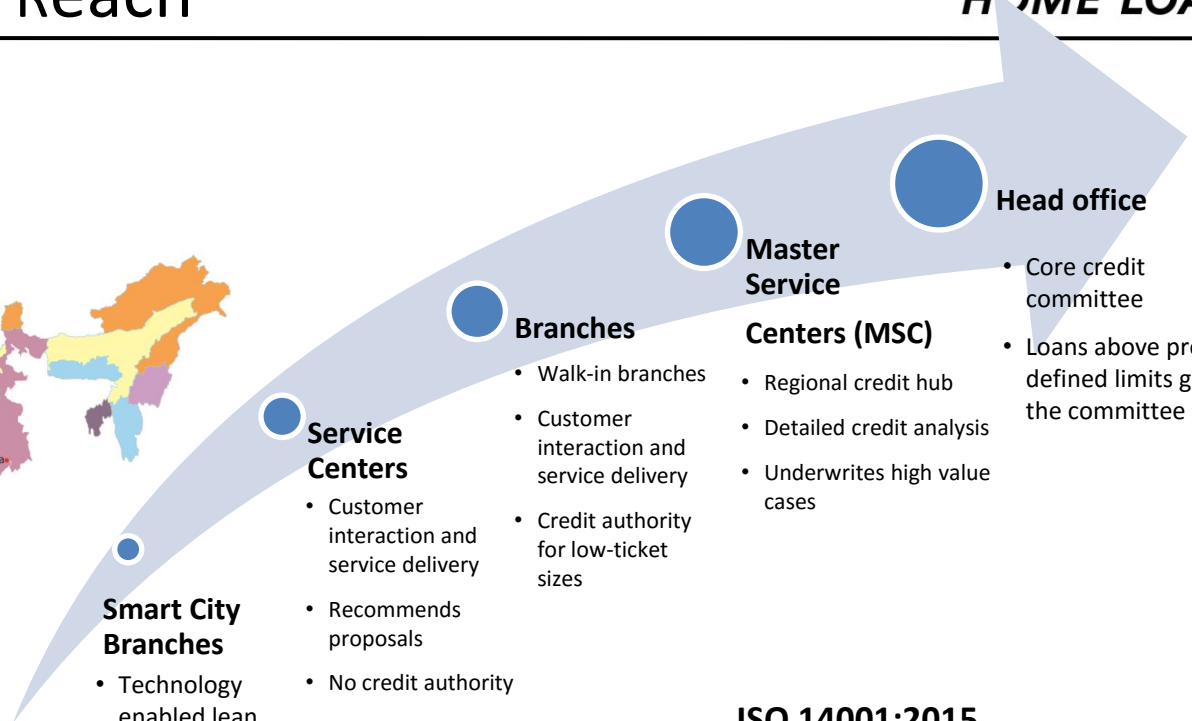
Reach

H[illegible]ME LOA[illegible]

Smart City Branches

• Technology enabled lean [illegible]

Service Centers

• Customer interaction and service delivery
• Recommends proposals
• No credit authority

Branches

• Walk-in branches
• Customer interaction and service delivery
• Credit authority for low-ticket sizes

Master Service Centers (MSC)

• Regional credit hub
• Detailed credit analysis
• Underwrites high value cases

Head office

• Core credit committee
• Loans above pre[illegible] defined limits g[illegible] the committee

ISO 14001:2015